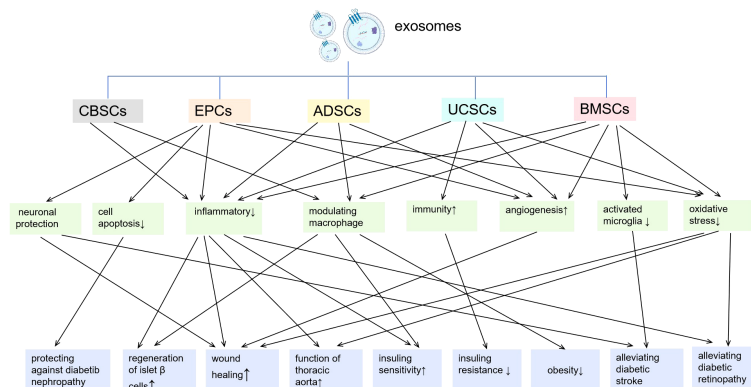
exosomes

CBSCs
EPCs
ADSCs
UCSCs
BMSCs

neuronal protection
cell apoptosis↓
inflammatory↓
modulating macrophage
immunity↑
angiogenesis↑
activated microglia ↓
oxidative stress↓

protecting against diabetib nephropathy
regeneration of islet β cells↑
wound healing↑
function of thoracic aorta↑
insuling sensitivity↑
insuling resistance ↓
obesity↓
alleviating diabetic stroke
alleviating diabetic retinopathy